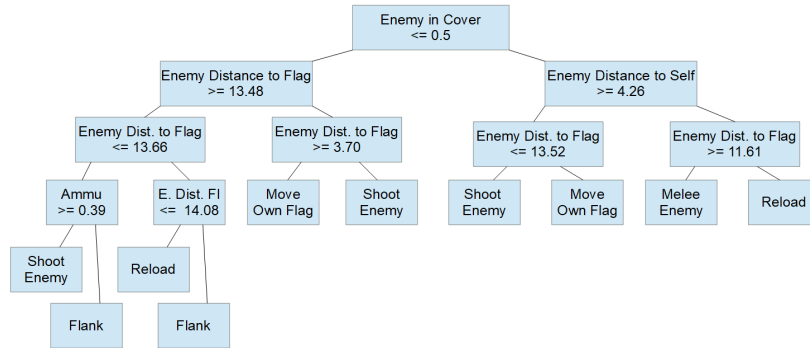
Enemy in Cover
<= 0.5

Enemy Distance to Flag
>= 13.48

Enemy Distance to Self
>= 4.26

Enemy Dist. to Flag
<= 13.66

Enemy Dist. to Flag
>= 3.70

Enemy Dist. to Flag
<= 13.52

Enemy Dist. to Flag
>= 11.61

Ammu
>= 0.39

E. Dist. Fl
<= 14.08

Move
Own Flag

Shoot
Enemy

Shoot
Enemy

Move
Own Flag

Melee
Enemy

Reload

Shoot
Enemy

Reload

Flank

Flank